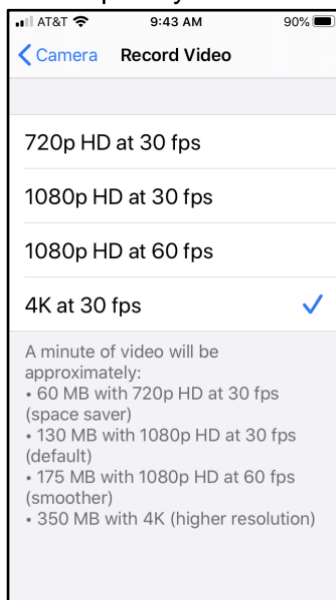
AT&T 9:43 AM 90%

Camera Record Video

720p HD at 30 fps

1080p HD at 30 fps

1080p HD at 60 fps

4K at 30 fps ✓

A minute of video will be approximately:
• 60 MB with 720p HD at 30 fps (space saver)
• 130 MB with 1080p HD at 30 fps (default)
• 175 MB with 1080p HD at 60 fps (smoother)
• 350 MB with 4K (higher resolution)